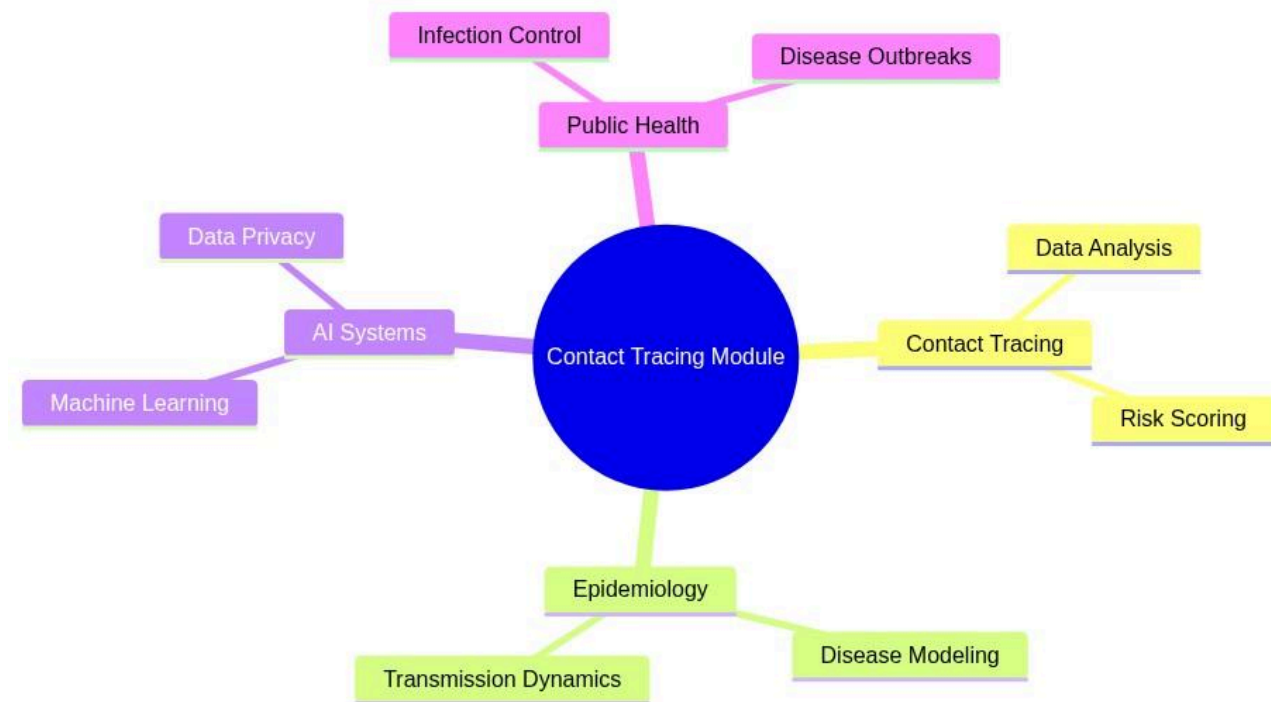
Infection Control

Disease Outbreaks

Public Health

Data Privacy

AI Systems

Machine Learning

Contact Tracing Module

Data Analysis

Contact Tracing

Risk Scoring

Epidemiology

Transmission Dynamics

Disease Modeling